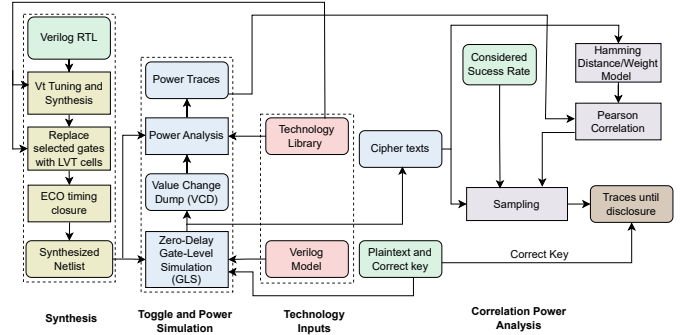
Verilog RTL

Vt Tuning and Synthesis

Replace selected gates with LVT cells

ECO timing closure

Synthesized Netlist

Synthesis

Power Traces

Power Analysis

Value Change Dump (VCD)

Zero-Delay Gate-Level Simulation (GLS)

Toggle and Power Simulation

Technology Library

Verilog Model

Technology Inputs

Considered Sucess Rate

Hamming Distance/Weight Model

Pearson Correlation

Cipher texts

Sampling

Traces until disclosure

Plaintext and Correct key

Correct Key

Correlation Power Analysis